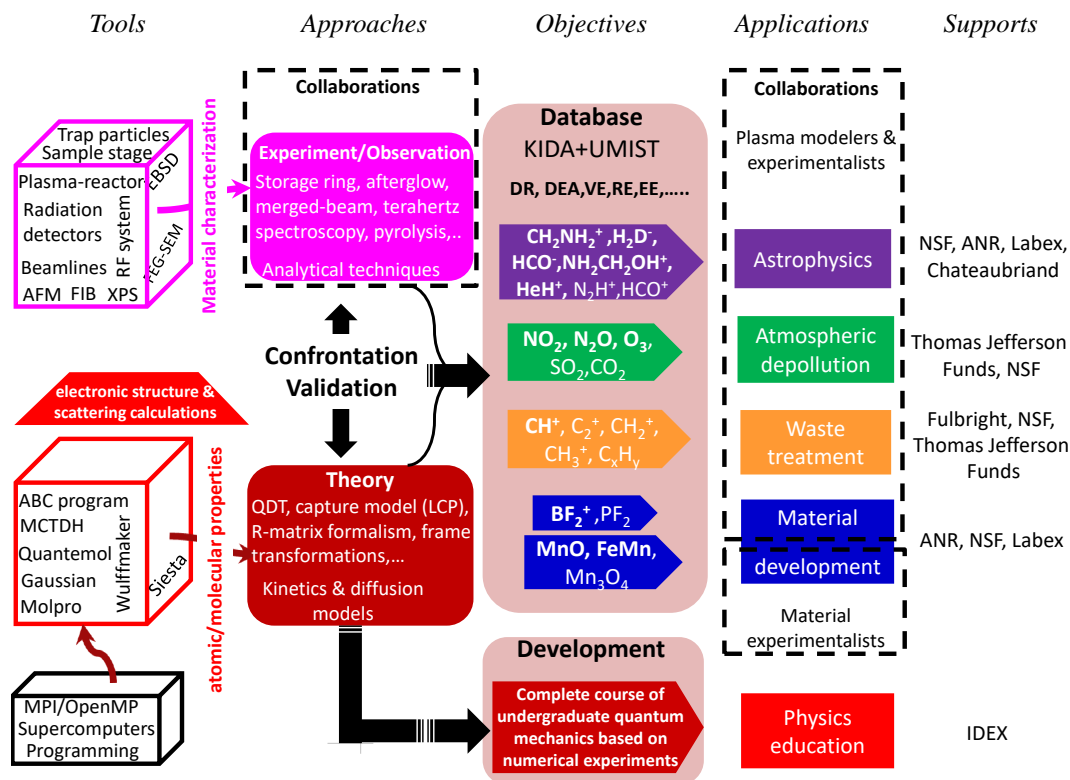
Tools

Approaches

Objectives

Applications

Supports

Collaborations

Material characterization

Trap particles
Sample stage
Plasma-reactor
Radiation detectors
Beamlines
AFM FIB XPS
RF system
EBSD
FEG-SEM

Experiment/Observation
Storage ring, afterglow, merged-beam, terahertz spectroscopy, pyrolysis,..
Analytical techniques

Confrontation
Validation

electronic structure & scattering calculations

atomic/molecular properties

ABC program
MCTDH
Quantemol
Gaussian
Molpro
Wulffmaker
Siesta

Theory
QDT, capture model (LCP), R-matrix formalism, frame transformations,...
Kinetics & diffusion models

MPI/OpenMP
Supercomputers
Programming

Database
KIDA+UMIST
DR, DEA,VE,RE,EE,.....

$CH_2NH_2^+$, $H_2D^-$, $HCO^-$, $NH_2CH_2OH^+$, $HeH^+$, $N_2H^+$, $HCO^+$

$NO_2$, $N_2O$, $O_3$, $SO_2$, $CO_2$

$CH^+$, $C_2^+$, $CH_2^+$, $CH_3^+$, $C_xH_y$

$BF_2^+$, $PF_2$

MnO, FeMn, $Mn_3O_4$

Development

Complete course of undergraduate quantum mechanics based on numerical experiments

Collaborations

Plasma modelers & experimentalists

Astrophysics

Atmospheric depollution

Waste treatment

Material development

Material experimentalists

Physics education

NSF, ANR, Labex, Chateaubriand

Thomas Jefferson Funds, NSF

Fulbright, NSF, Thomas Jefferson Funds

ANR, NSF, Labex

IDEX